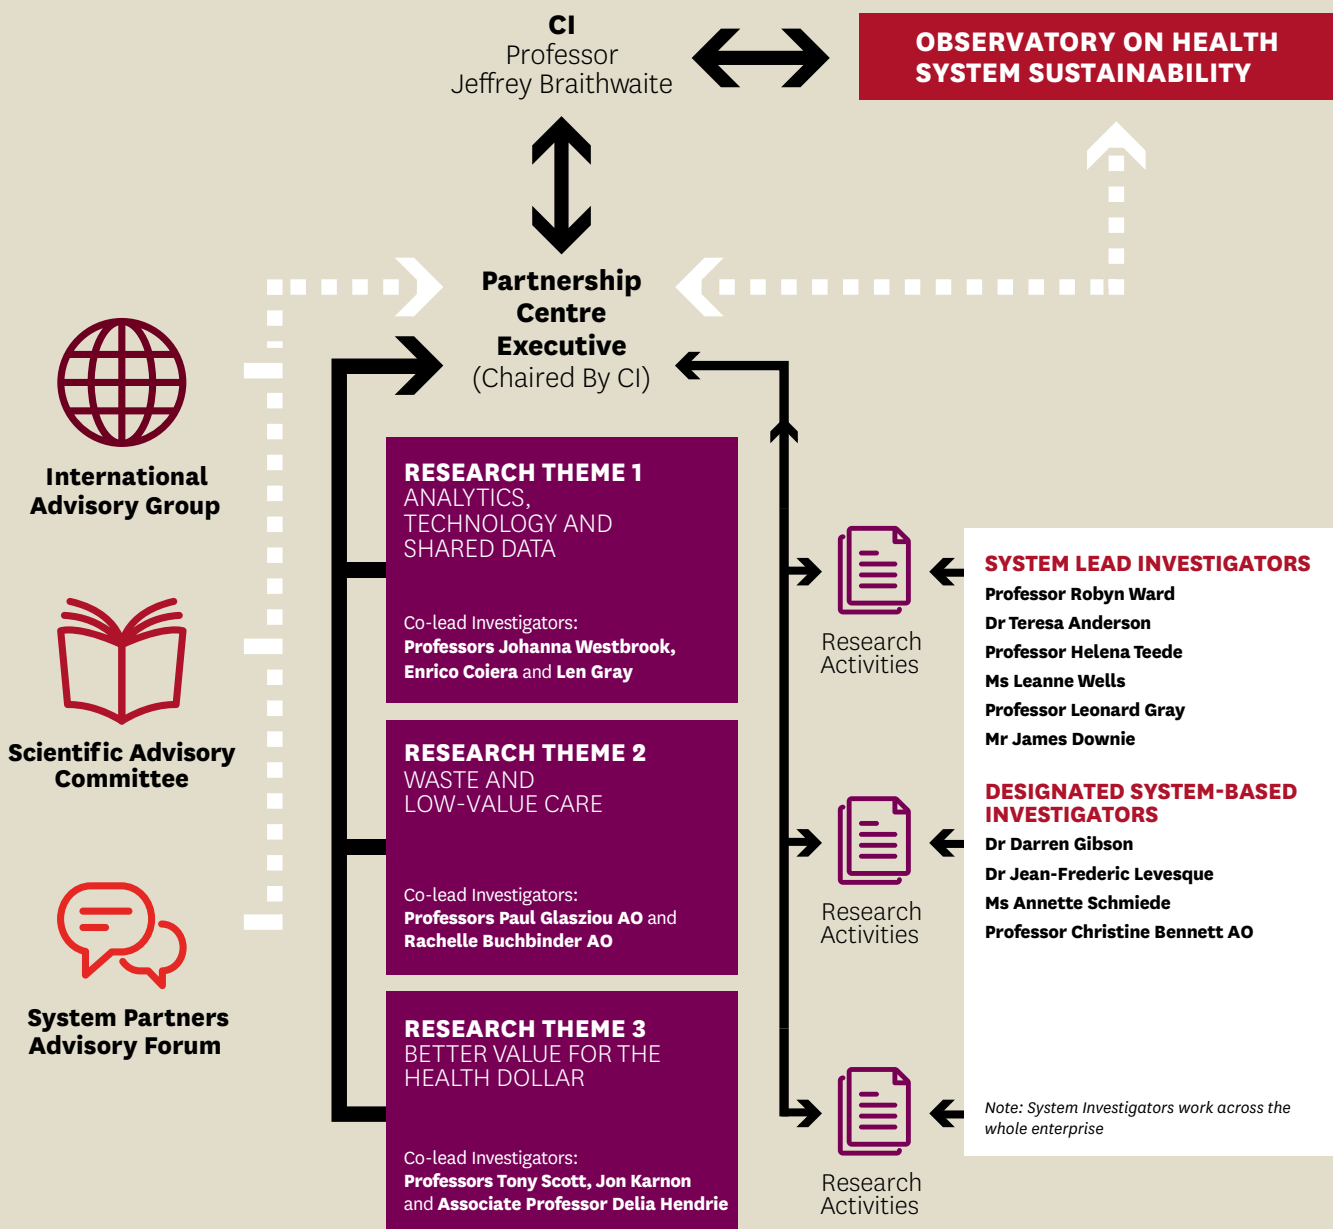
CI
Professor
Jeffrey Braithwaite

OBSERVATORY ON HEALTH SYSTEM SUSTAINABILITY

Partnership Centre Executive
(Chaired By CI)

International Advisory Group

Scientific Advisory Committee

System Partners Advisory Forum

RESEARCH THEME 1
ANALYTICS, TECHNOLOGY AND SHARED DATA

Co-lead Investigators:
Professors Johanna Westbrook, Enrico Coiera and Len Gray

RESEARCH THEME 2
WASTE AND LOW-VALUE CARE

Co-lead Investigators:
Professors Paul Glasziou AO and Rachelle Buchbinder AO

RESEARCH THEME 3
BETTER VALUE FOR THE HEALTH DOLLAR

Co-lead Investigators:
Professors Tony Scott, Jon Karnon and Associate Professor Delia Hendrie

Research Activities

Research Activities

Research Activities

SYSTEM LEAD INVESTIGATORS
Professor Robyn Ward
Dr Teresa Anderson
Professor Helena Teede
Ms Leanne Wells
Professor Leonard Gray
Mr James Downie

DESIGNATED SYSTEM-BASED INVESTIGATORS
Dr Darren Gibson
Dr Jean-Frederic Levesque
Ms Annette Schmiede
Professor Christine Bennett AO

Note: System Investigators work across the whole enterprise